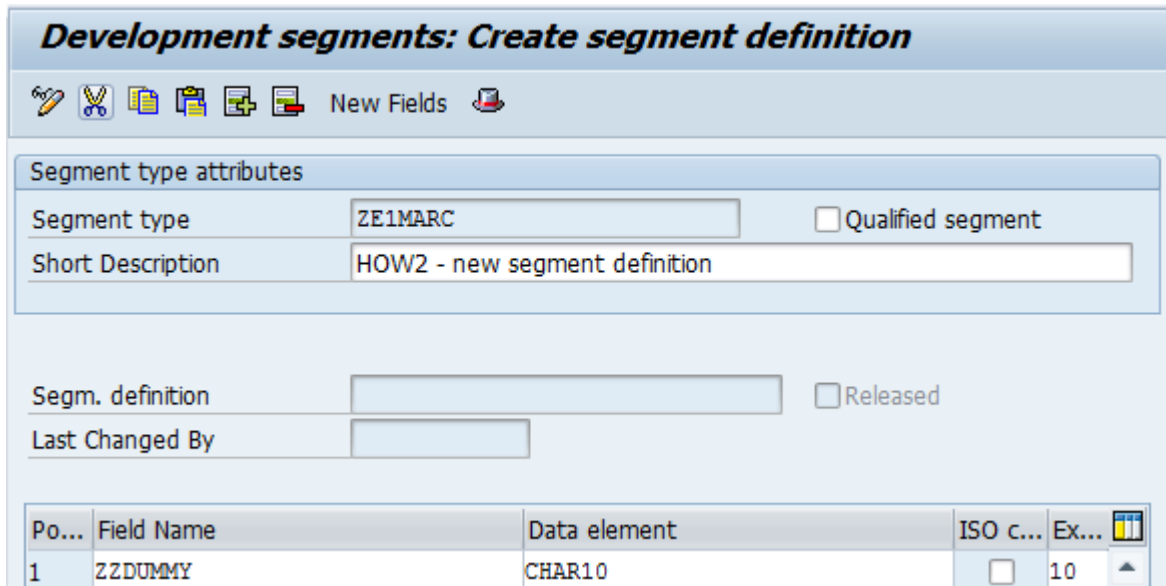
Development segments: Create segment definition

New Fields

Segment type attributes

Segment type ZE1MARC Qualified segment

Short Description HOW2 - new segment definition

Segm. definition Released

Last Changed By

| Po... | Field Name | Data element | ISO c... | Ex... |
|---|---|---|---|---|
| 1 | ZZDUMMY | CHAR10 | | 10 |